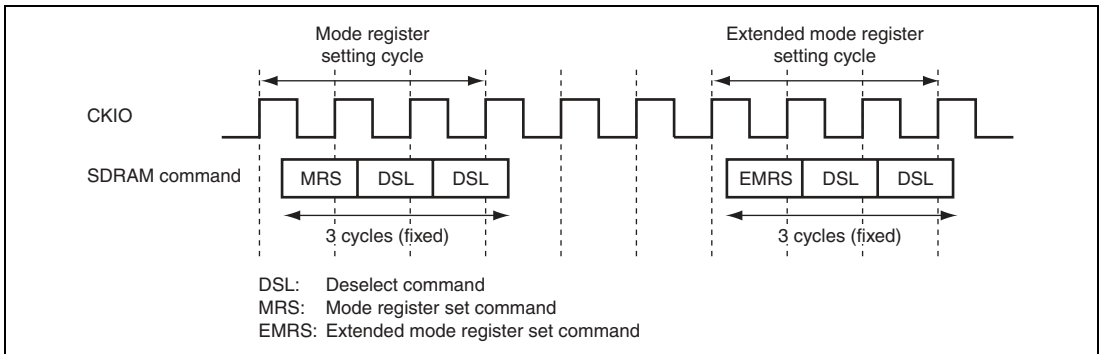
Mode register setting cycle

Extended mode register setting cycle

CKIO

SDRAM command

MRS DSL DSL

EMRS DSL DSL

3 cycles (fixed)

3 cycles (fixed)

DSL: Deselect command
MRS: Mode register set command
EMRS: Extended mode register set command